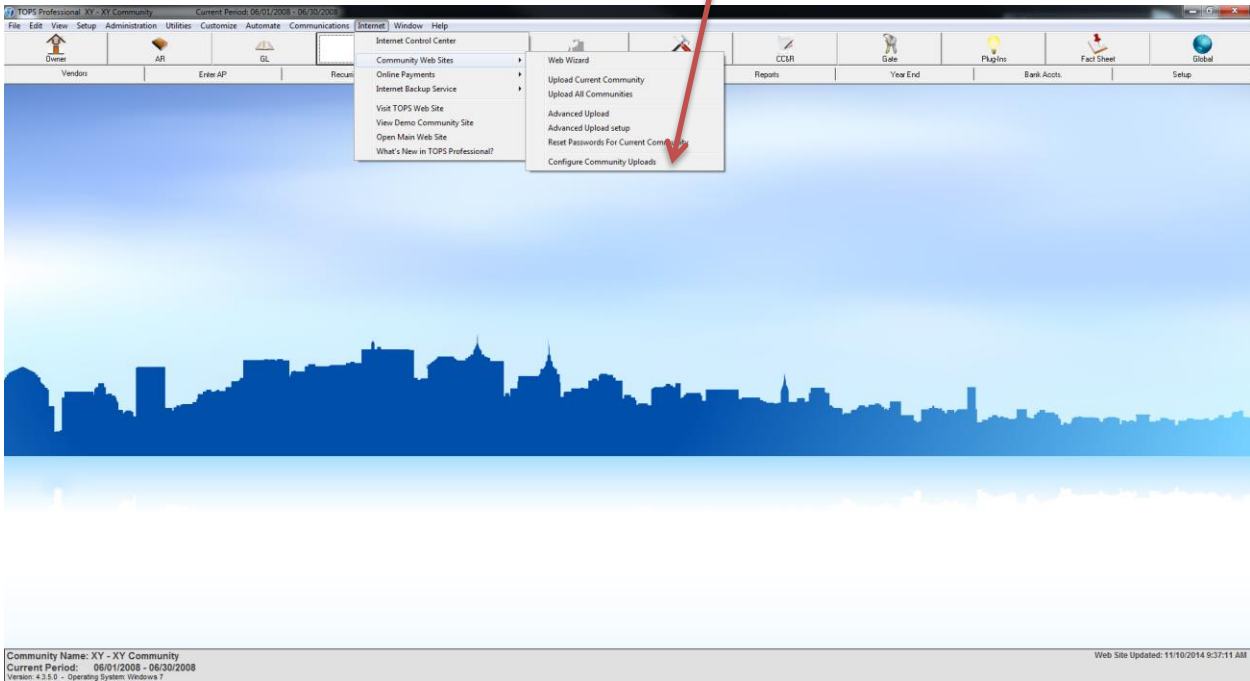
TOPS Professional XY - XY Community Current Period: 06/01/2008 - 06/30/2008

File Edit View Setup Administration Utilities Customize Automate Communications Internet Window Help

Owner AR GL CC&R Gate Plug-Ins Fact Sheet Global

Vendors Enter AP Recurri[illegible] Reports Year End Bank Accts. Setup

Internet Control Center
Community Web Sites
Online Payments
Internet Backup Service
Visit TOPS Web Site
View Demo Community Site
Open Main Web Site
What's New in TOPS Professional?

Web Wizard
Upload Current Community
Upload All Communities
Advanced Upload
Advanced Upload setup
Reset Passwords For Current Com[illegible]
Configure Community Uploads

Community Name: XY - XY Community
Current Period: 06/01/2008 - 06/30/2008
Version: 4.3.5.0 - Operating System: Windows 7

Web Site Updated: 11/10/2014 9:37:11 AM